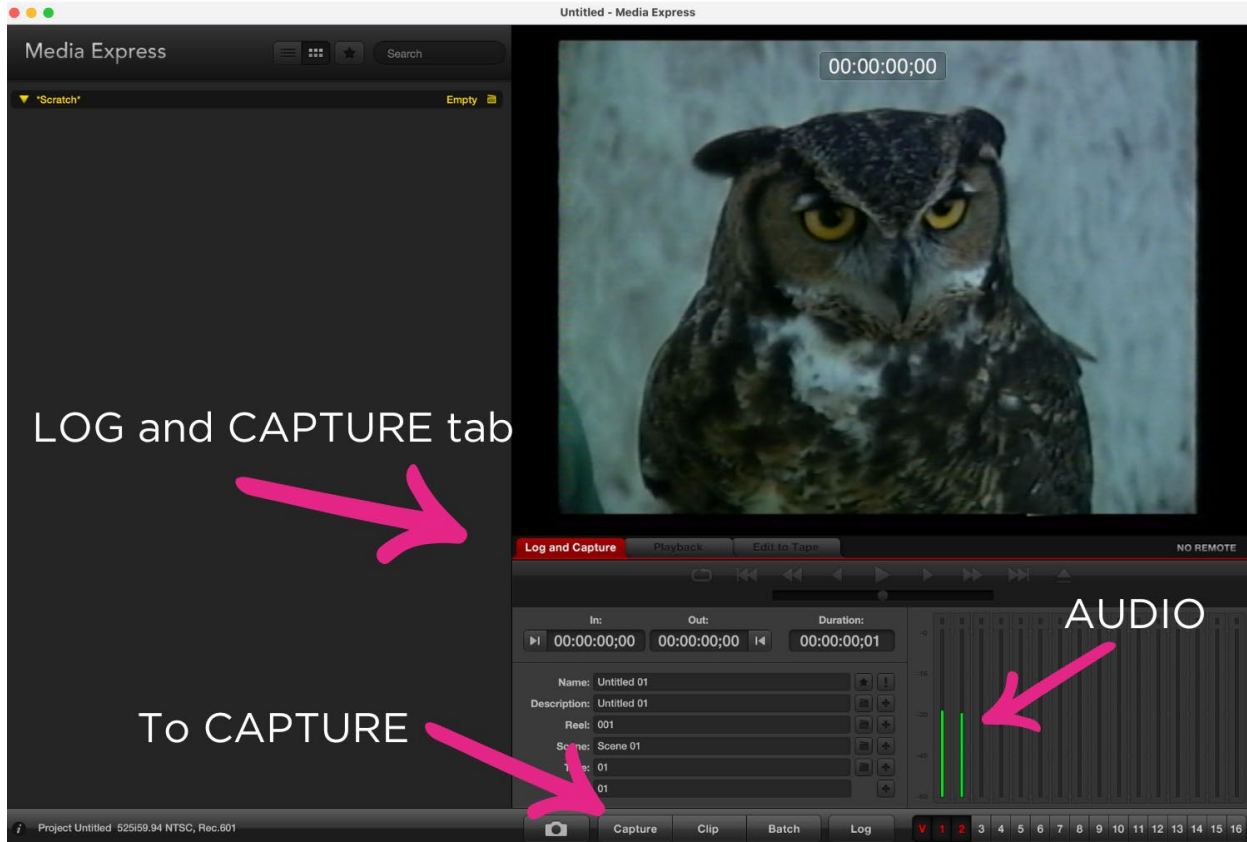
Untitled - Media Express

Media Express

Search

*Scratch*

Empty

00:00:00;00

LOG and CAPTURE tab

Log and Capture

Playback

Edit to Tape

NO REMOTE

In:

Out:

Duration:

00:00:00;00

00:00:00;00

00:00:00;01

AUDIO

Name: Untitled 01

Description: Untitled 01

Reel: 001

To CAPTURE

Sc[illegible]ne: Scene 01

T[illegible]: 01

01

Project Untitled 525i59.94 NTSC, Rec.601

Capture

Clip

Batch

Log

V 1 2 3 4 5 6 7 8 9 10 11 12 13 14 15 16